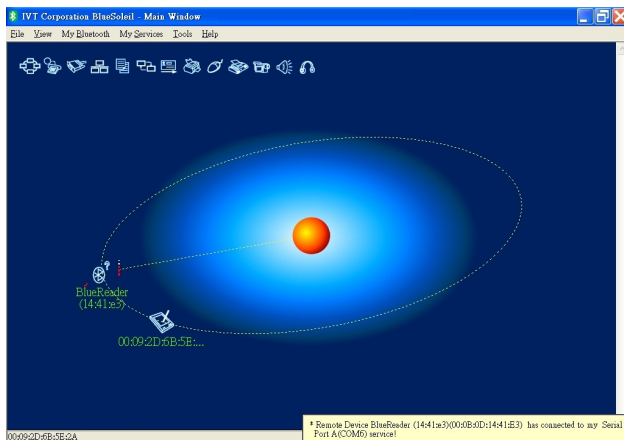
IVT Corporation BlueSoleil - Main Window

File View My Bluetooth My Services Tools Help

BlueReader
(14:41:e3)

00:09:2D:6B:5E:...

Remote Device BlueReader (14:41:e3)(00:0B:0D:14:41:E3) has connected to my Serial Port A(COM6) service!

00:09:2D:6B:5E:2A